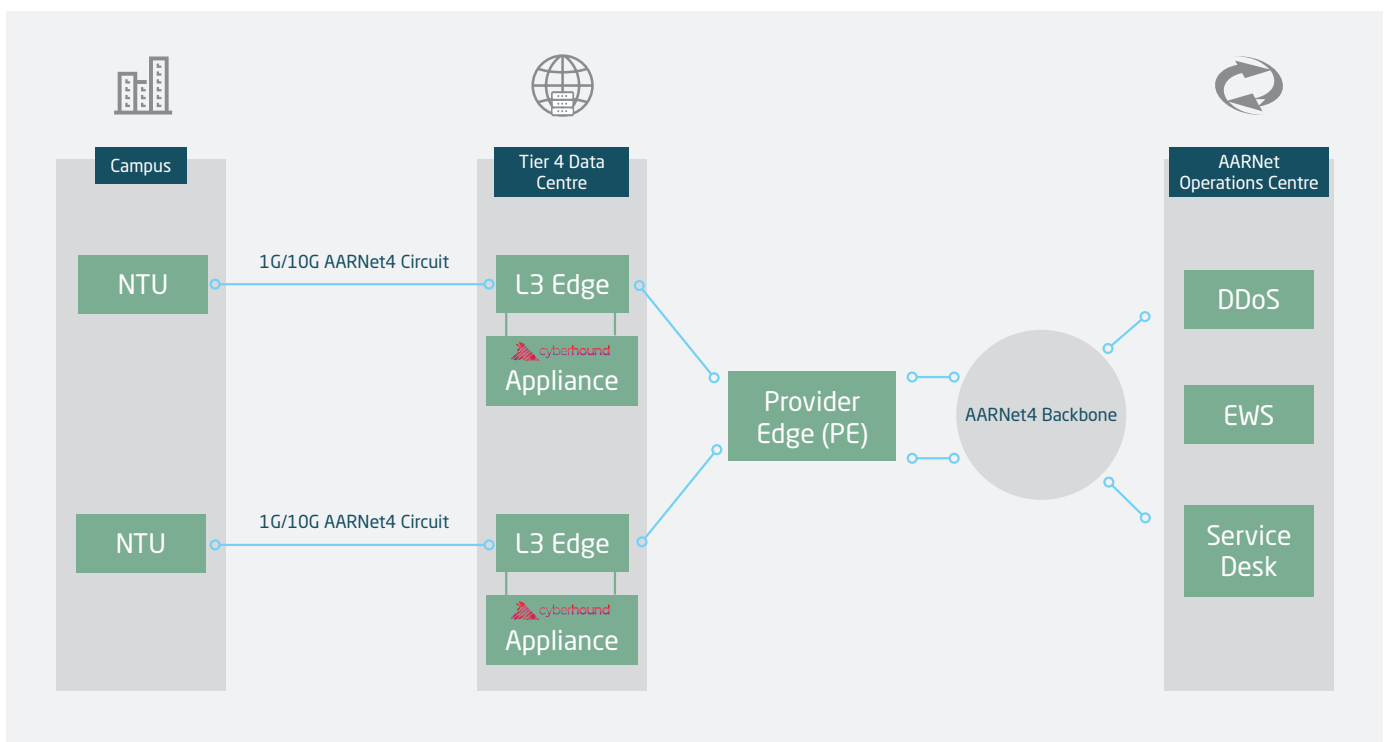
Campus

Tier 4 Data Centre

AARNet Operations Centre

NTU

1G/10G AARNet4 Circuit

L3 Edge

cyberhound

Appliance

Provider Edge (PE)

AARNet4 Backbone

DDoS

EWS

Service Desk

NTU

1G/10G AARNet4 Circuit

L3 Edge

cyberhound

Appliance